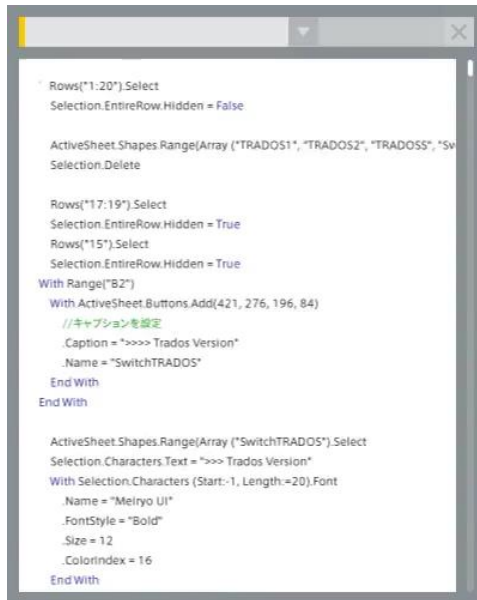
Rows("1:20").Select
Selection.EntireRow.Hidden = False

ActiveSheet.Shapes.Range(Array ("TRADOS1", "TRADOS2", "TRADOS5", "Sv
Selection.Delete

Rows("17:19").Select
Selection.EntireRow.Hidden = True
Rows("15").Select
Selection.EntireRow.Hidden = True
With Range("B2")
With ActiveSheet.Buttons.Add(421, 276, 196, 84)
//キャプションを設定
.Caption = ">>>> Trados Version"
.Name = "SwitchTRADOS"
End With
End With

ActiveSheet.Shapes.Range(Array ("SwitchTRADOS").Select
Selection.Characters.Text = ">>> Trados Version"
With Selection.Characters (Start:-1, Length:=20).Font
.Name = "Meiryo UI"
.FontStyle = "Bold"
.Size = 12
.ColorIndex = 16
End With